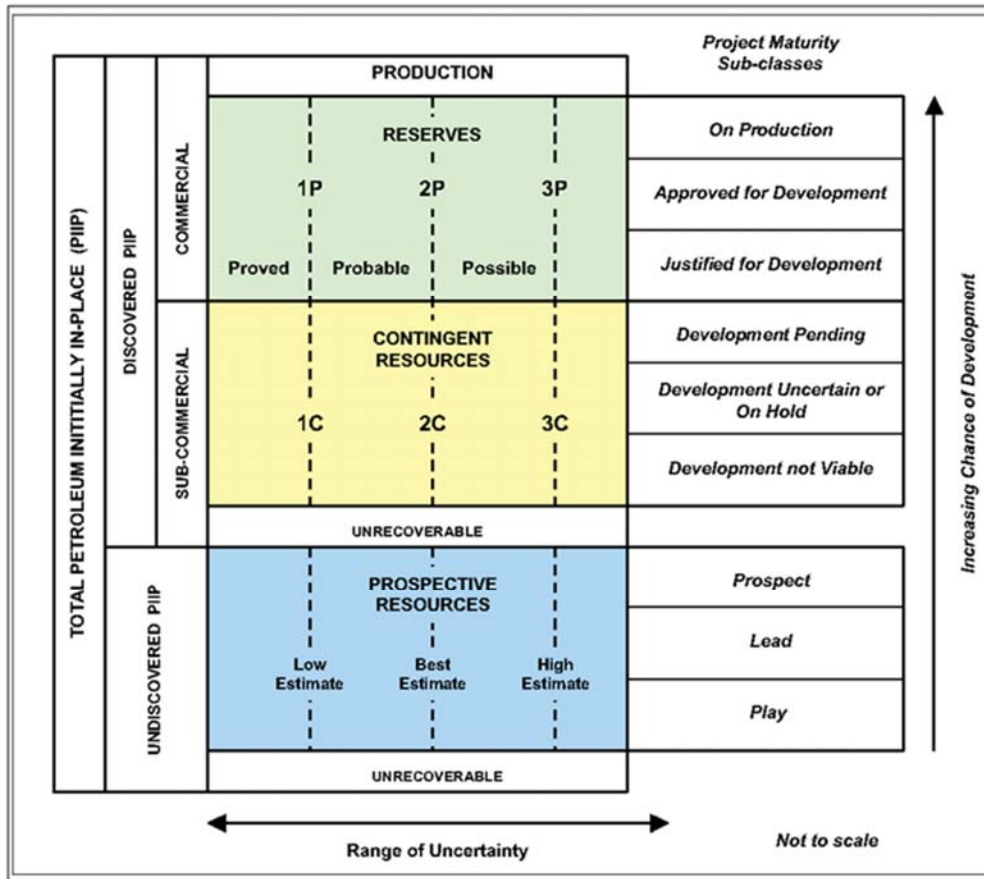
TOTAL PETROLEUM INITIALLY IN-PLACE (PIIP)

DISCOVERED PIIP

COMMERCIAL

PRODUCTION

RESERVES

1P 2P 3P

Proved Probable Possible

SUB-COMMERCIAL

CONTINGENT RESOURCES

1C 2C 3C

UNRECOVERABLE

UNDISCOVERED PIIP

PROSPECTIVE RESOURCES

Low Estimate Best Estimate High Estimate

UNRECOVERABLE

Range of Uncertainty

Project Maturity Sub-classes

On Production

Approved for Development

Justified for Development

Development Pending

Development Uncertain or On Hold

Development not Viable

Prospect

Lead

Play

Increasing Chance of Development

Not to scale